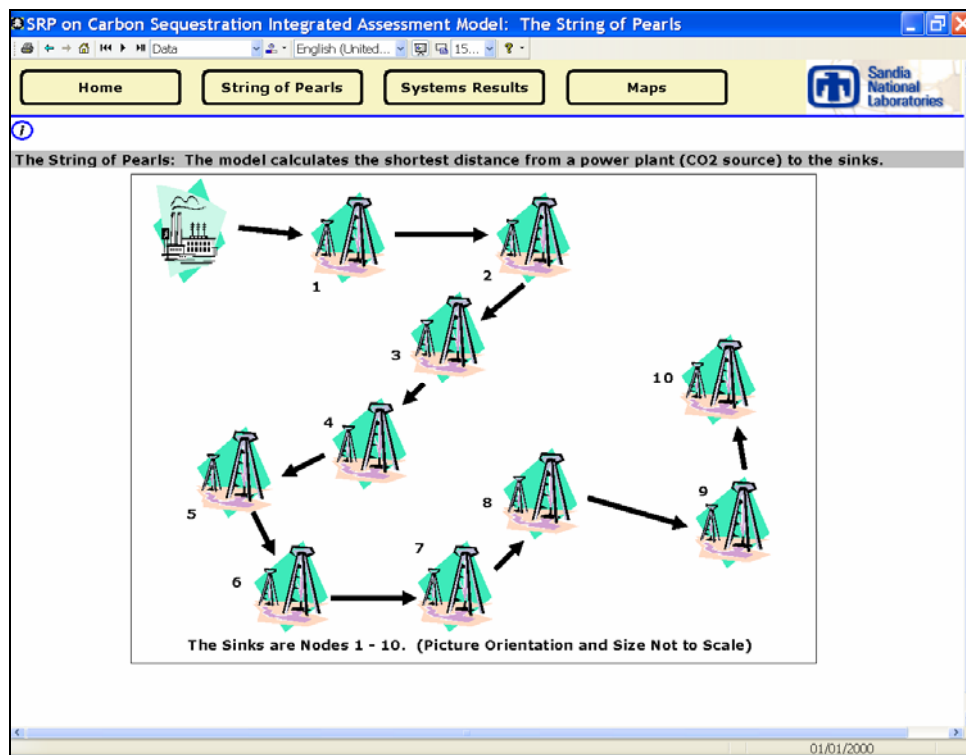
SRP on Carbon Sequestration Integrated Assessment Model: The String of Pearls

Data English (United... 15...

Home String of Pearls Systems Results Maps

Sandia National Laboratories

The String of Pearls: The model calculates the shortest distance from a power plant (CO2 source) to the sinks.

1

2

3

10

4

5

8

9

6

7

The Sinks are Nodes 1 - 10. (Picture Orientation and Size Not to Scale)

01/01/2000